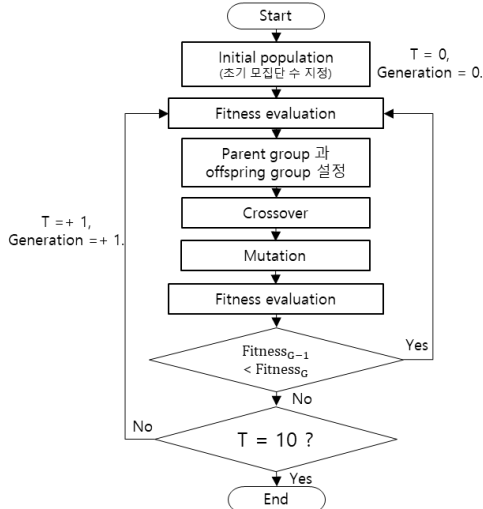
Start

Initial population
(초기 모집단 수 지정)

T = 0,
Generation = 0.

Fitness evaluation

Parent group 과
offspring group 설정

T =+ 1,
Generation =+ 1.

Crossover

Mutation

Fitness evaluation

$\text{Fitness}_{G-1}$
$< \text{Fitness}_{G}$

Yes

No

No

T = 10 ?

Yes

End